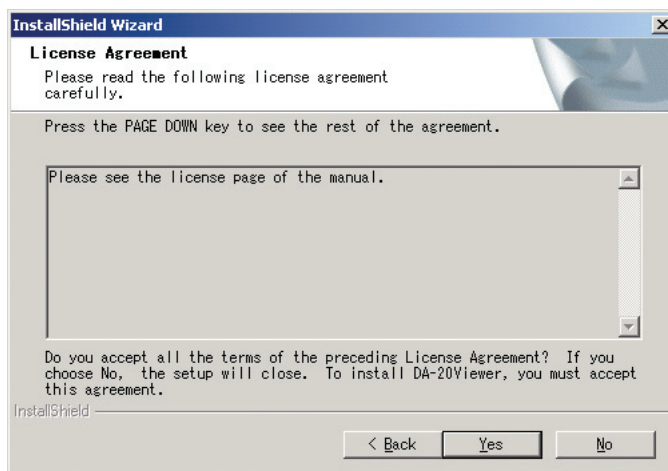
InstallShield Wizard

License Agreement

Please read the following license agreement carefully.

Press the PAGE DOWN key to see the rest of the agreement.

Please see the license page of the manual.

Do you accept all the terms of the preceding License Agreement? If you choose No, the setup will close. To install DA-20Viewer, you must accept this agreement.

InstallShield

< Back   Yes   No